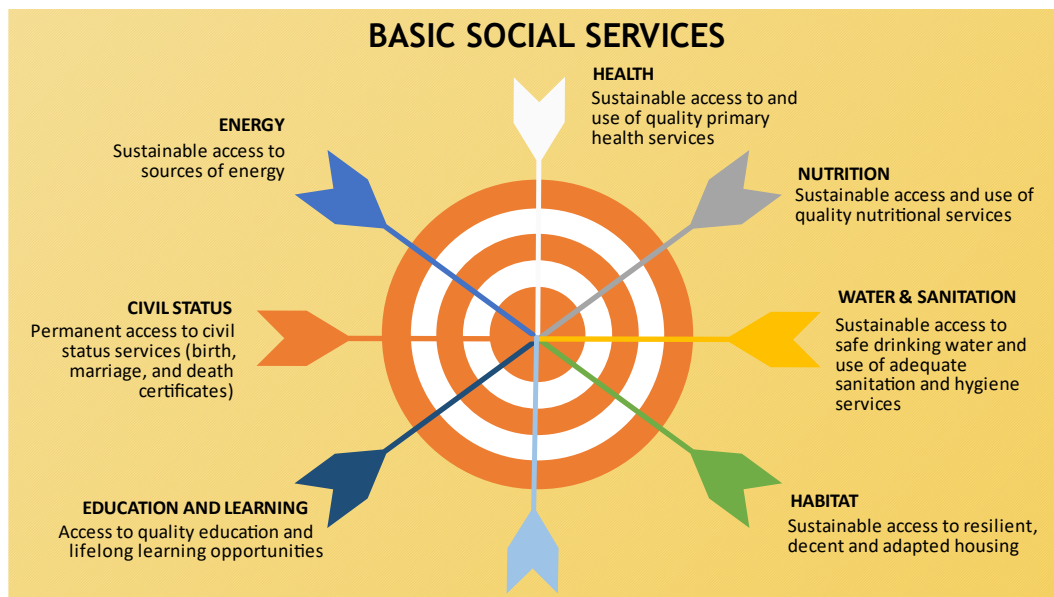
BASIC SOCIAL SERVICES

HEALTH
Sustainable access to and use of quality primary health services

ENERGY
Sustainable access to sources of energy

NUTRITION
Sustainable access and use of quality nutritional services

CIVIL STATUS
Permanent access to civil status services (birth, marriage, and death certificates)

WATER & SANITATION
Sustainable access to safe drinking water and use of adequate sanitation and hygiene services

EDUCATION AND LEARNING
Access to quality education and lifelong learning opportunities

HABITAT
Sustainable access to resilient, decent and adapted housing